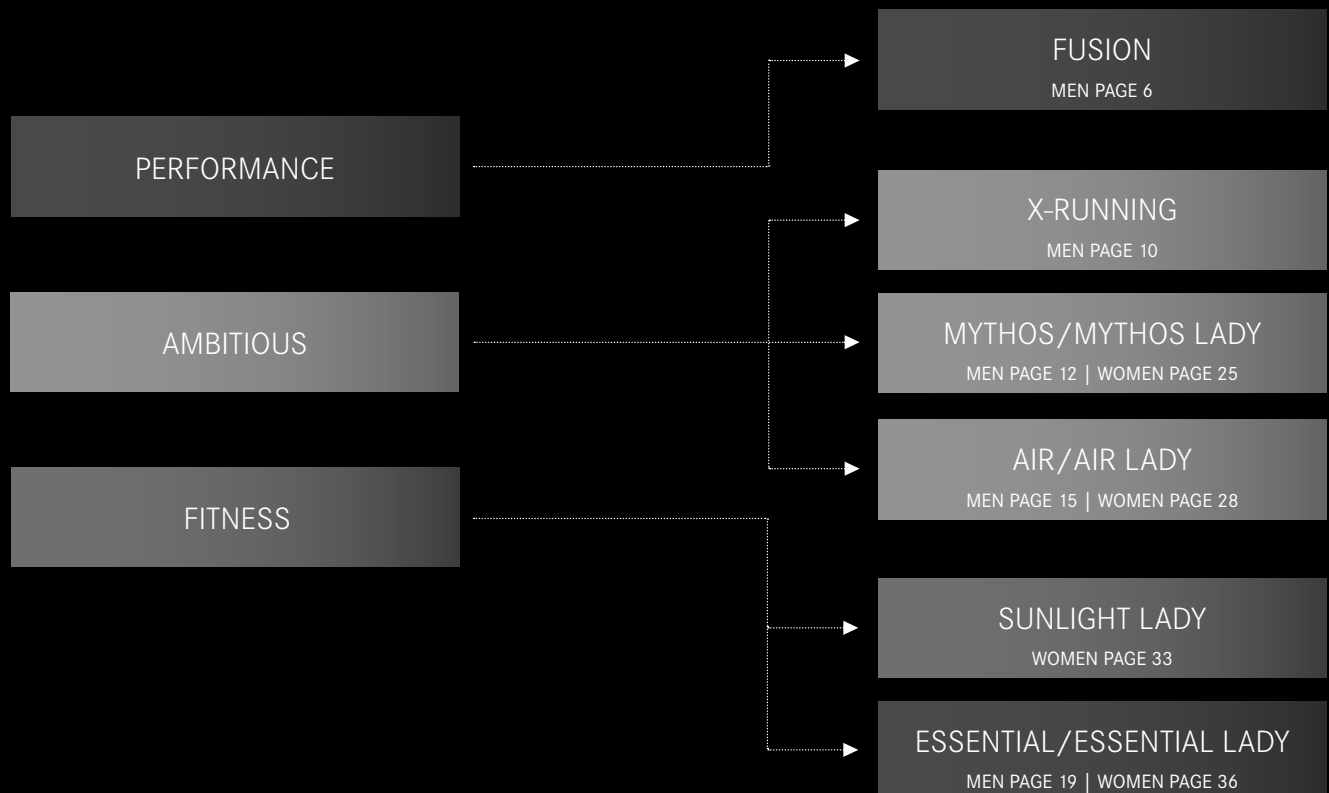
PERFORMANCE

AMBITIOUS

FITNESS

FUSION
MEN PAGE 6

X-RUNNING
MEN PAGE 10

MYTHOS/MYTHOS LADY
MEN PAGE 12 | WOMEN PAGE 25

AIR/AIR LADY
MEN PAGE 15 | WOMEN PAGE 28

SUNLIGHT LADY
WOMEN PAGE 33

ESSENTIAL/ESSENTIAL LADY
MEN PAGE 19 | WOMEN PAGE 36